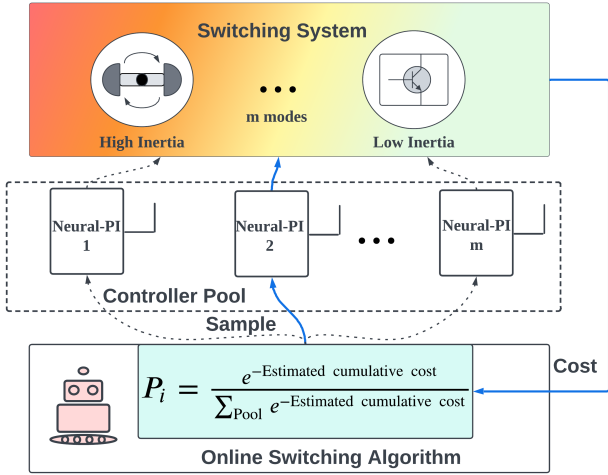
Switching System

High Inertia

• • •

m modes

Low Inertia

Neural-PI 1

Neural-PI 2

• • •

Neural-PI m

Controller Pool

Sample

Cost

$P_i = \frac{e^{-\text{Estimated cumulative cost}}}{\sum_{\text{Pool}} e^{-\text{Estimated cumulative cost}}}$

Online Switching Algorithm